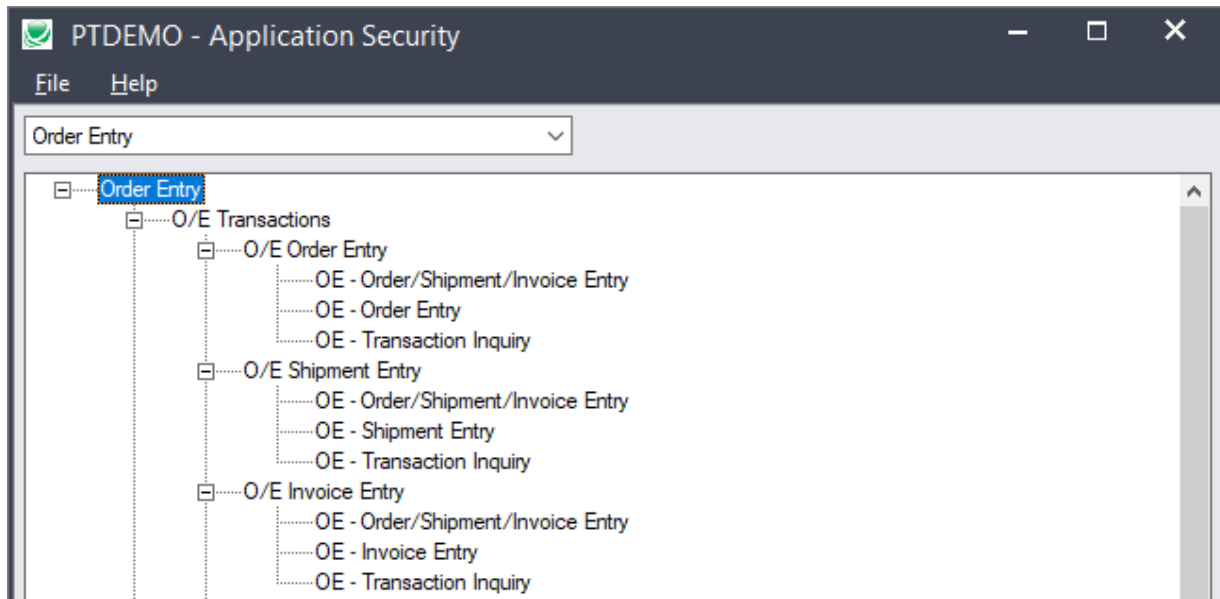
PTDEMO - Application Security

File Help

Order Entry

Order Entry
O/E Transactions
O/E Order Entry
OE - Order/Shipment/Invoice Entry
OE - Order Entry
OE - Transaction Inquiry
O/E Shipment Entry
OE - Order/Shipment/Invoice Entry
OE - Shipment Entry
OE - Transaction Inquiry
O/E Invoice Entry
OE - Order/Shipment/Invoice Entry
OE - Invoice Entry
OE - Transaction Inquiry